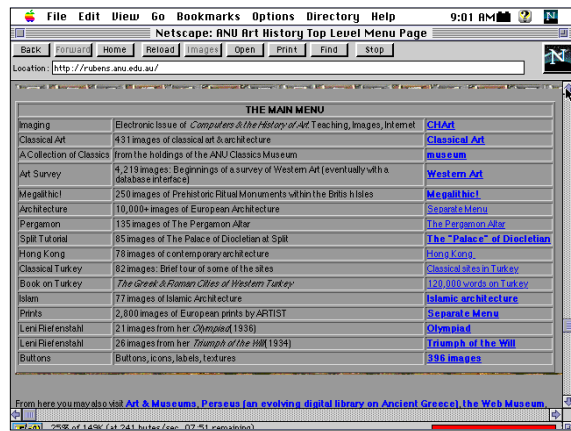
File Edit View Go Bookmarks Options Directory Help 9:01 AM N

Netscape: ANU Art History Top Level Menu Page

Back Forward Home Reload Images Open Print Find Stop

Location: http://rubens.anu.edu.au/

| THE MAIN MENU | | |
|---|---|---|
| Imaging | Electronic Issue of *Computers & the History of Art* Teaching, Images, Internet | CHArt |
| Classical Art | 431 images of classical art & architecture | Classical Art |
| A Collection of Classics | from the holdings of the ANU Classics Museum | museum |
| Art Survey | 4,219 images: Beginnings of a survey of Western Art (eventually with a database interface) | Western Art |
| Megalithic! | 250 images of Prehistoric Ritual Monuments within the British Isles | Megalithic! |
| Architecture | 10,000+ images of European Architecture | Separate Menu |
| Pergamon | 135 images of The Pergamon Altar | The Pergamon Altar |
| Split Tutorial | 85 images of The Palace of Diocletian at Split | The "Palace" of Diocletian |
| Hong Kong | 78 images of contemporary architecture | Hong Kong |
| Classical Turkey | 82 images: Brief tour of some of the sites | Classical sites in Turkey |
| Book on Turkey | *The Greek & Roman Cities of Western Turkey* | 120,000 words on Turkey |
| Islam | 77 images of Islamic Architecture | Islamic architecture |
| Prints | 2,800 images of European prints by ARTIST | Separate Menu |
| Leni Riefenstahl | 21 images from her *Olympiad* (1936) | Olympiad |
| Leni Riefenstahl | 26 images from her *Triumph of the Will* (1934) | Triumph of the Will |
| Buttons | Buttons, icons, labels, textures | 396 images |

From here you may also visit Art & Museums, Perseus (an evolving digital library on Ancient Greece), the Web Museum,

25% of 149K (at 241 bytes/sec, 07:51 remaining)